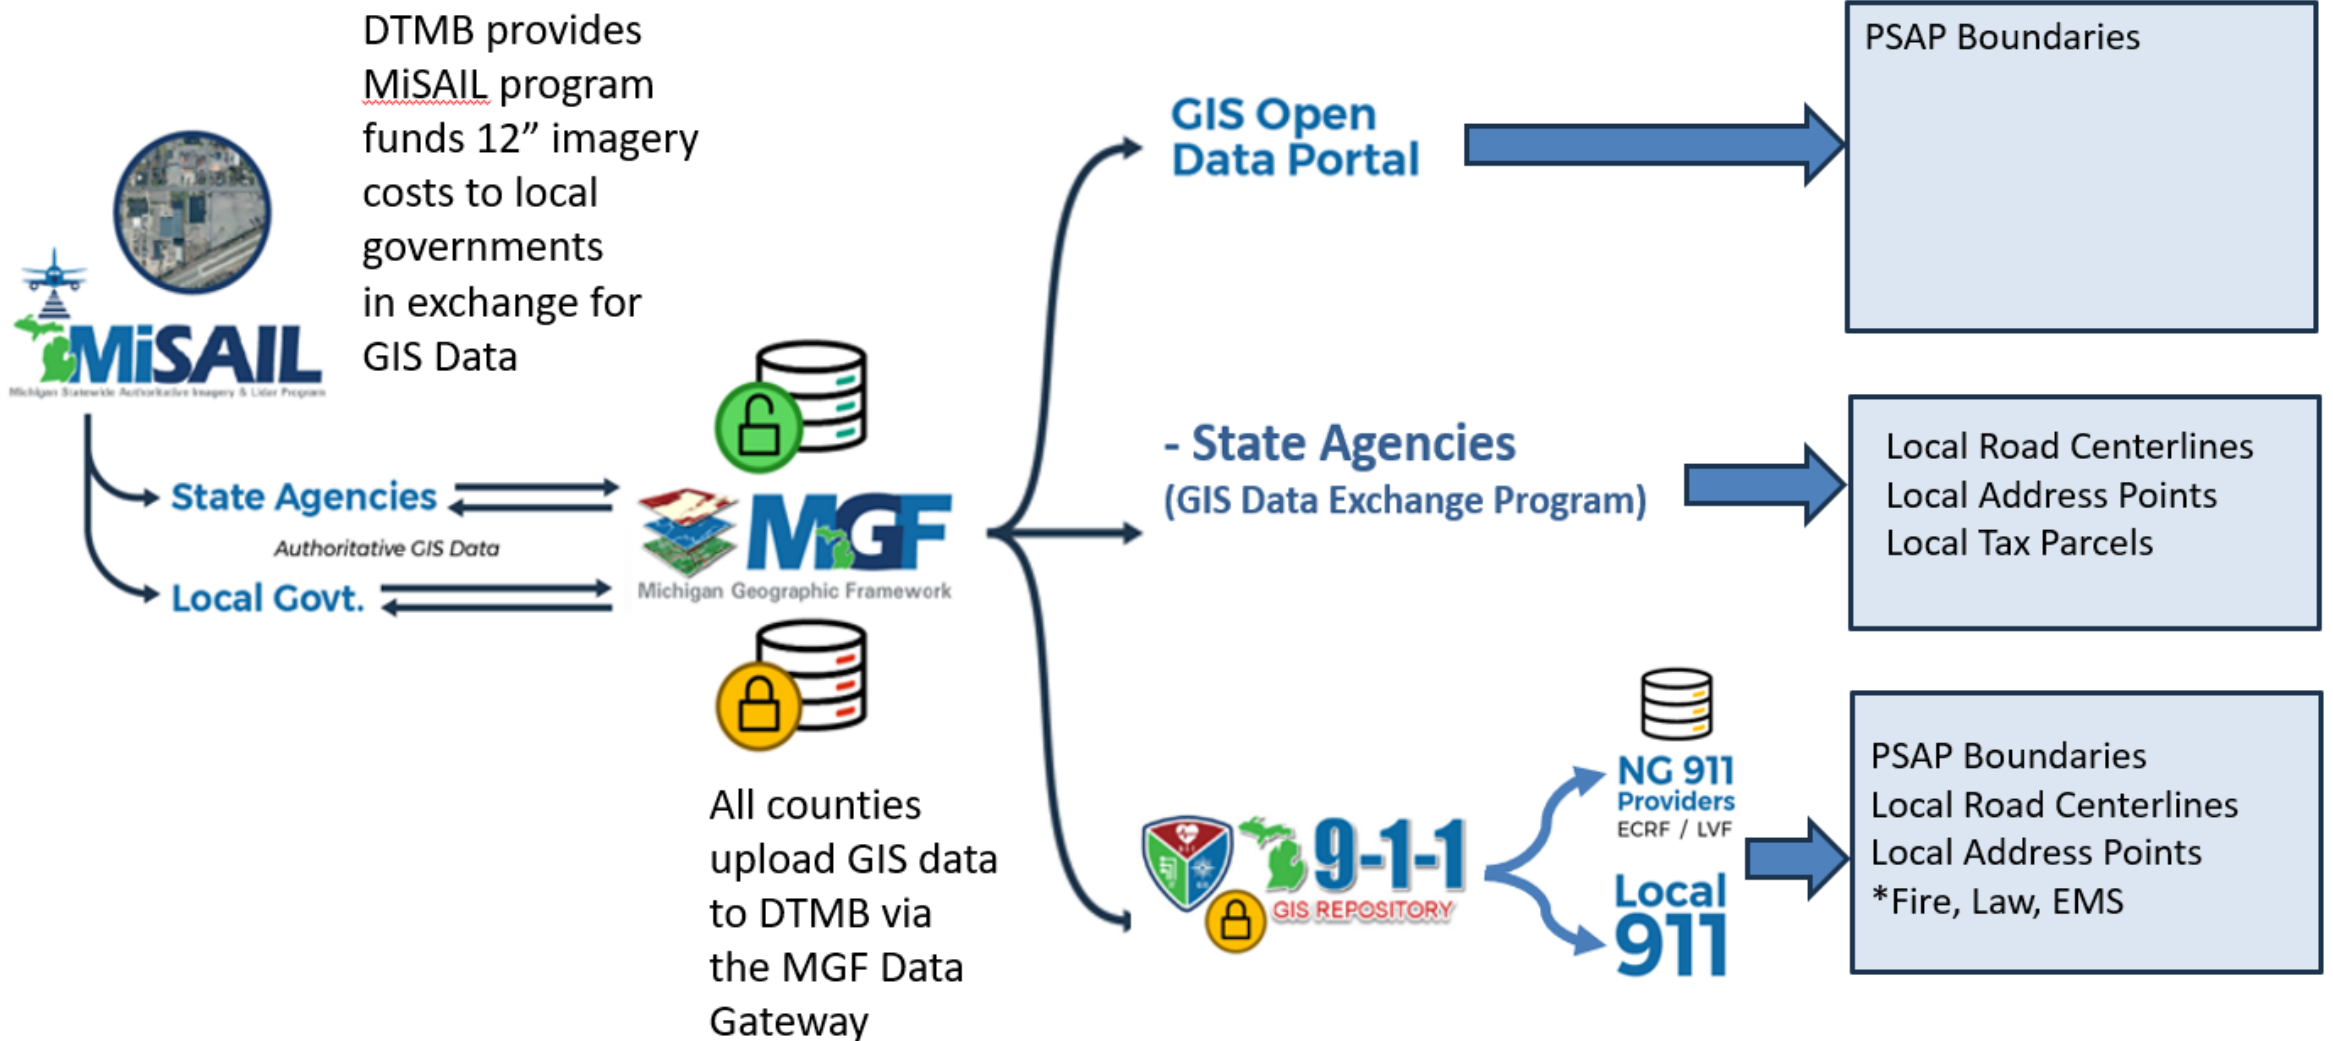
DTMB provides MiSAIL program funds 12” imagery costs to local governments in exchange for GIS Data

MiSAIL
Michigan Statewide Authoritative Imagery & Lidar Program

State Agencies

Authoritative GIS Data

Local Govt.

MGF
Michigan Geographic Framework

All counties upload GIS data to DTMB via the MGF Data Gateway

GIS Open Data Portal

- State Agencies
(GIS Data Exchange Program)

9-1-1
GIS REPOSITORY

NG 911
Providers
ECRF / LVF

Local 911

PSAP Boundaries

Local Road Centerlines
Local Address Points
Local Tax Parcels

PSAP Boundaries
Local Road Centerlines
Local Address Points
*Fire, Law, EMS